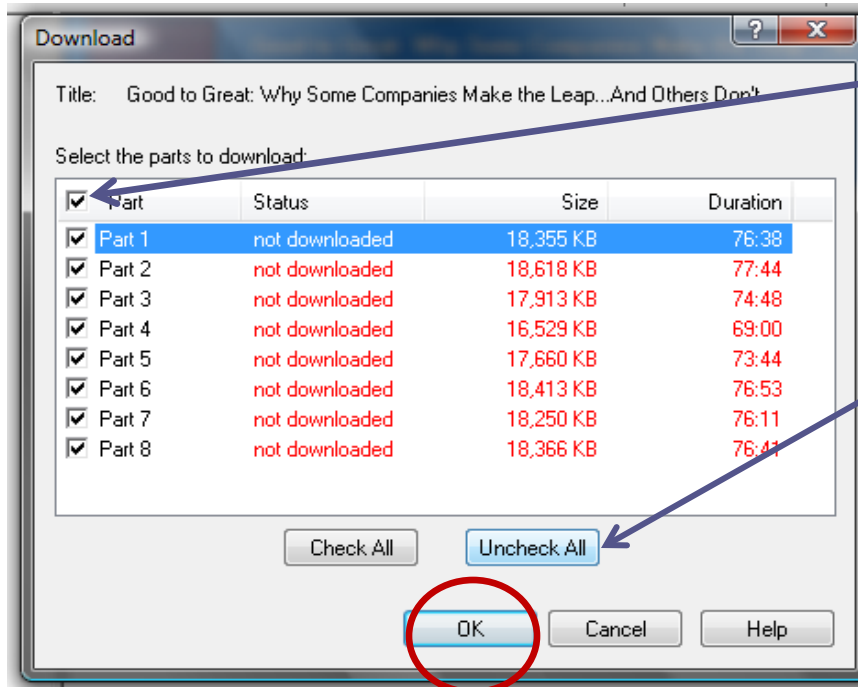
Download

Title: Good to Great: Why Some Companies Make the Leap...And Others Don't

Select the parts to download:

| Part | Status | Size | Duration |
|---|---|---|---|
| Part 1 | not downloaded | 18,355 KB | 76:38 |
| Part 2 | not downloaded | 18,618 KB | 77:44 |
| Part 3 | not downloaded | 17,913 KB | 74:48 |
| Part 4 | not downloaded | 16,529 KB | 69:00 |
| Part 5 | not downloaded | 17,660 KB | 73:44 |
| Part 6 | not downloaded | 18,413 KB | 76:53 |
| Part 7 | not downloaded | 18,250 KB | 76:11 |
| Part 8 | not downloaded | 18,366 KB | 76:41 |

Check All
Uncheck All

OK
Cancel
Help